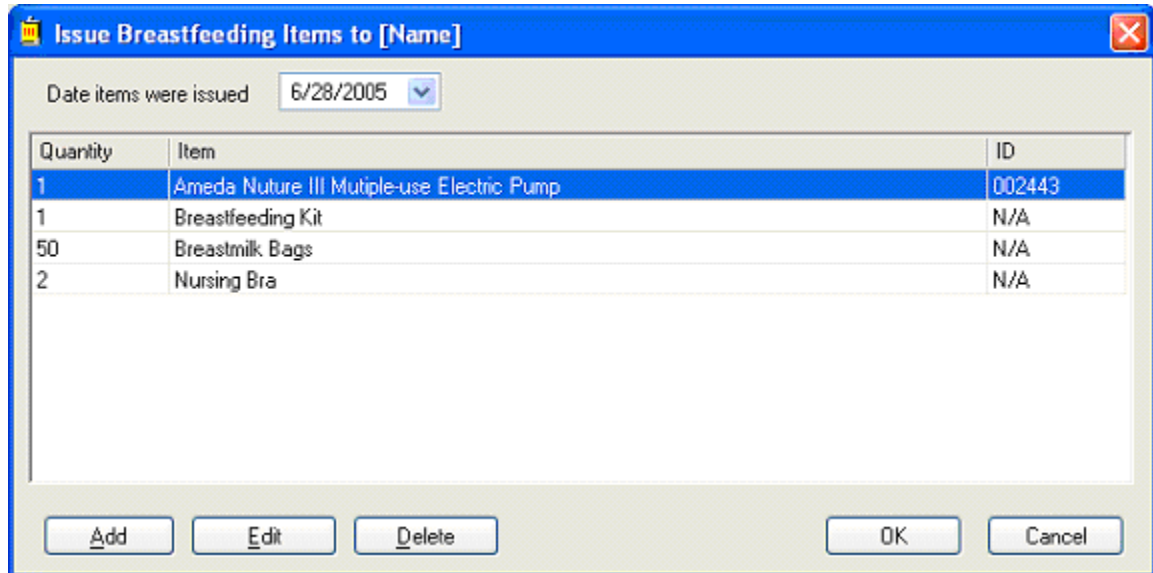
Issue Breastfeeding Items to [Name]

Date items were issued 6/28/2005

| Quantity | Item | ID |
|---|---|---|
| 1 | Ameda Nuture III Mutiple-use Electric Pump | 002443 |
| 1 | Breastfeeding Kit | N/A |
| 50 | Breastmilk Bags | N/A |
| 2 | Nursing Bra | N/A |

Add Edit Delete OK Cancel